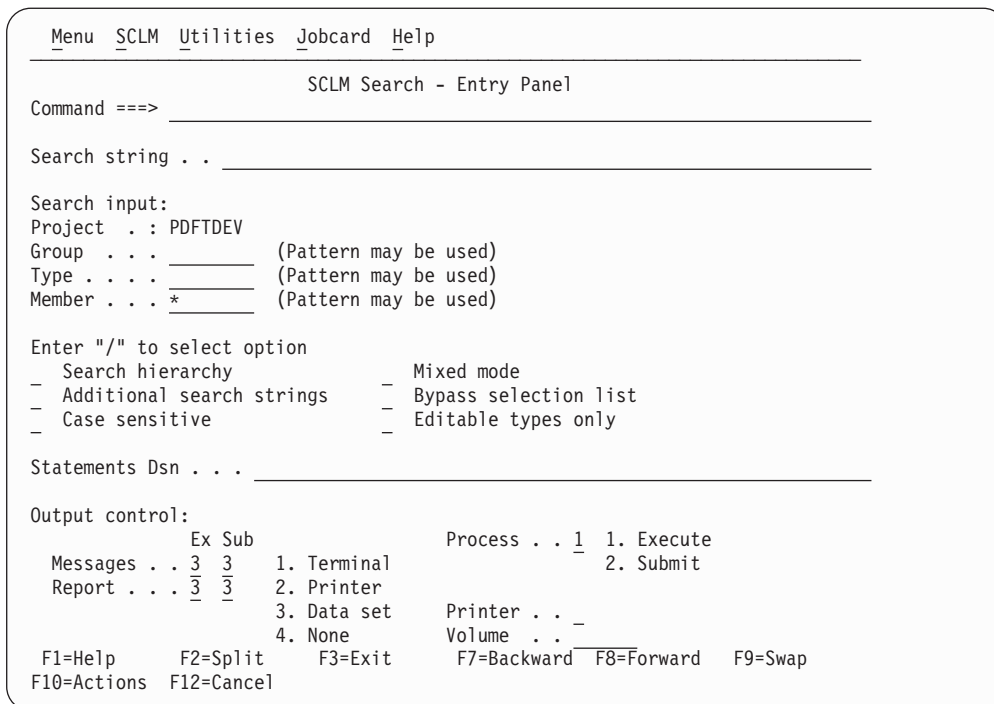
Menu SCLM Utilities Jobcard Help

SCLM Search - Entry Panel

Command ===>

Search string . .

Search input:
Project . : PDFTDEV
Group . . . (Pattern may be used)
Type . . . . (Pattern may be used)
Member . . . * (Pattern may be used)

Enter "/" to select option
_ Search hierarchy _ Mixed mode
_ Additional search strings _ Bypass selection list
_ Case sensitive _ Editable types only

Statements Dsn . . .

Output control:
Ex Sub Process . . 1 1. Execute
Messages . . 3 3 1. Terminal 2. Submit
Report . . . 3 3 2. Printer
3. Data set Printer . . _
4. None Volume . .
F1=Help F2=Split F3=Exit F7=Backward F8=Forward F9=Swap
F10=Actions F12=Cancel